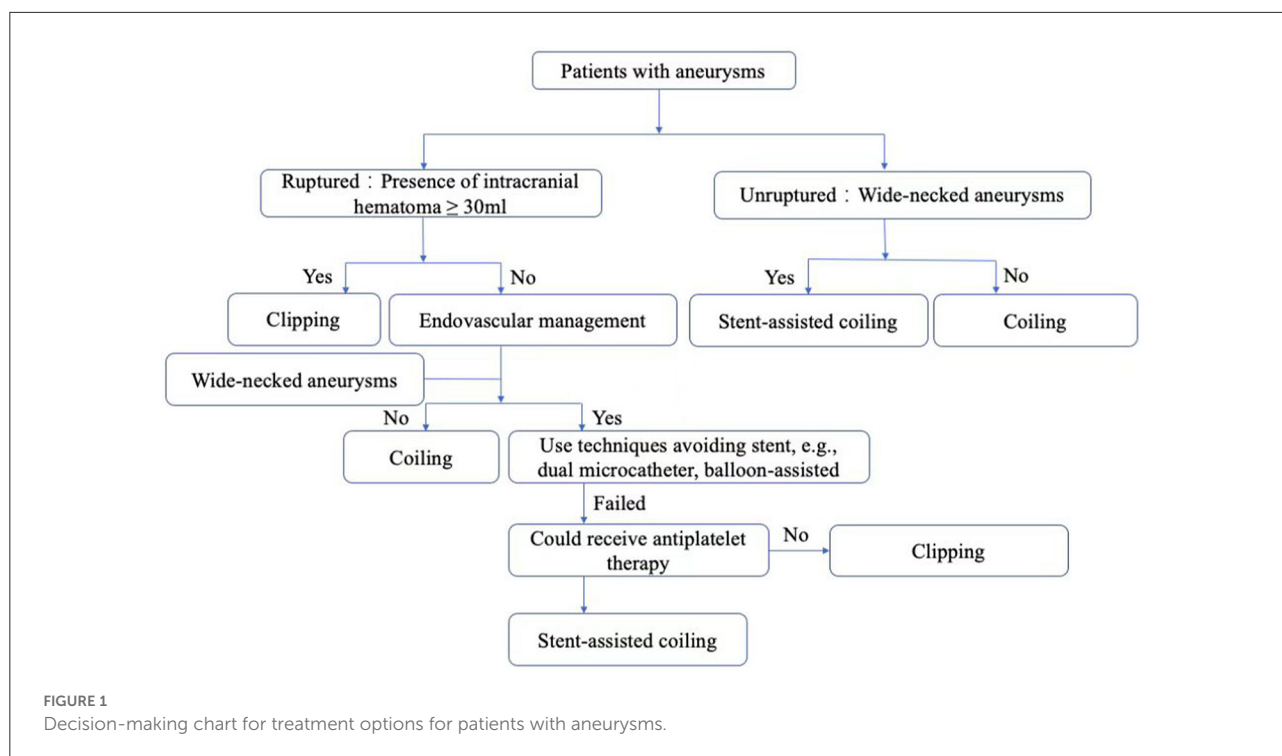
Patients with aneurysms

Ruptured：Presence of intracranial hematoma ≥ 30ml

Unruptured：Wide-necked aneurysms

Yes

No

Clipping

Endovascular management

Yes

No

Stent-assisted coiling

Coiling

Wide-necked aneurysms

No

Yes

Coiling

Use techniques avoiding stent, e.g., dual microcatheter, balloon-assisted

Failed

Could receive antiplatelet therapy

No

Clipping

Stent-assisted coiling

FIGURE 1
Decision-making chart for treatment options for patients with aneurysms.